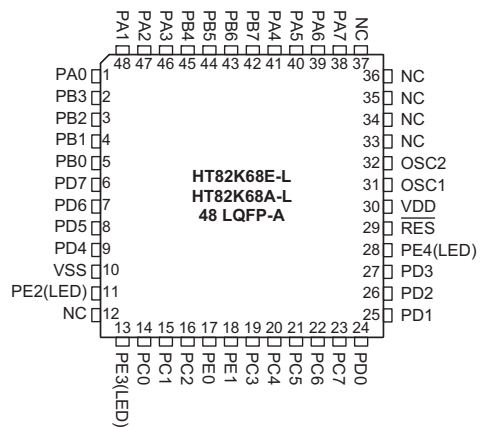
PA1 PA2 PA3 PB4 PB5 PB6 PB7 PA4 PA5 PA6 PA7 NC
48 47 46 45 44 43 42 41 40 39 38 37

PA0 1
PB3 2
PB2 3
PB1 4
PB0 5
PD7 6
PD6 7
PD5 8
PD4 9
VSS 10
PE2(LED) 11
NC 12

36 NC
35 NC
34 NC
33 NC
32 OSC2
31 OSC1
30 VDD
29 $\overline{RES}$
28 PE4(LED)
27 PD3
26 PD2
25 PD1

HT82K68E-L
HT82K68A-L
48 LQFP-A

13 14 15 16 17 18 19 20 21 22 23 24
PE3(LED) PC0 PC1 PC2 PE0 PE1 PC3 PC4 PC5 PC6 PC7 PD0